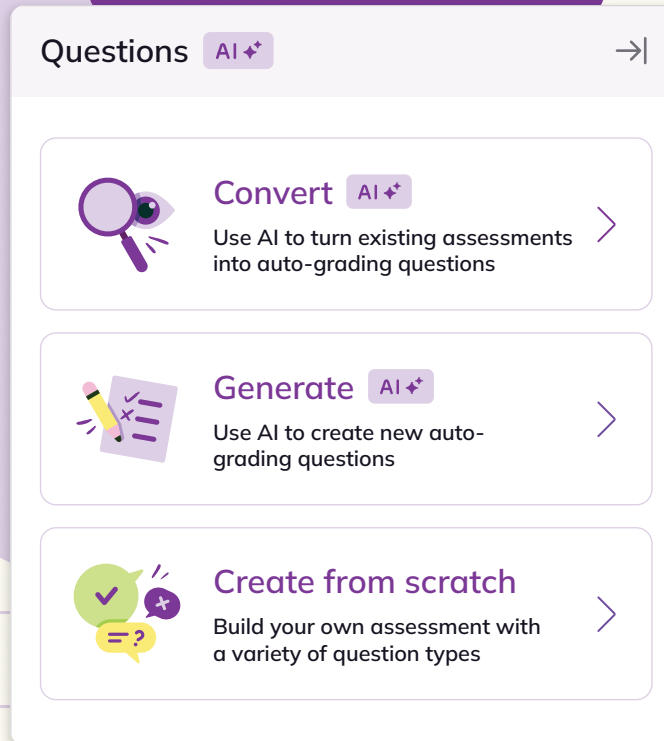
Questions AI

Convert AI
Use AI to turn existing assessments into auto-grading questions

Generate AI
Use AI to create new auto-grading questions

Create from scratch
Build your own assessment with a variety of question types